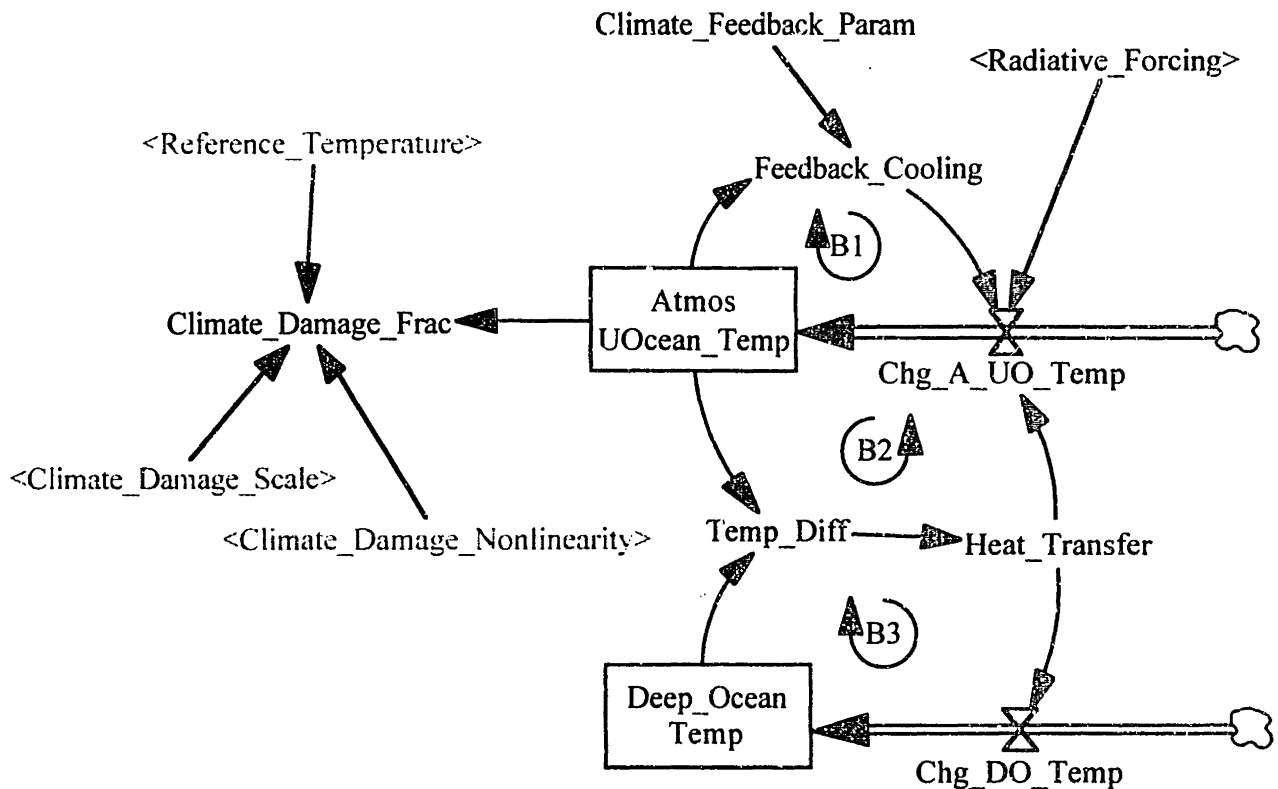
Climate_Feedback_Param

<Radiative_Forcing>

<Reference_Temperature>

Feedback_Cooling

B1

Climate_Damage_Frac

Atmos
UOcean_Temp

Chg_A_UO_Temp

B2

<Climate_Damage_Scale>

<Climate_Damage_Nonlinearity>

Temp_Diff

Heat_Transfer

B3

Deep_Ocean
Temp

Chg_DO_Temp